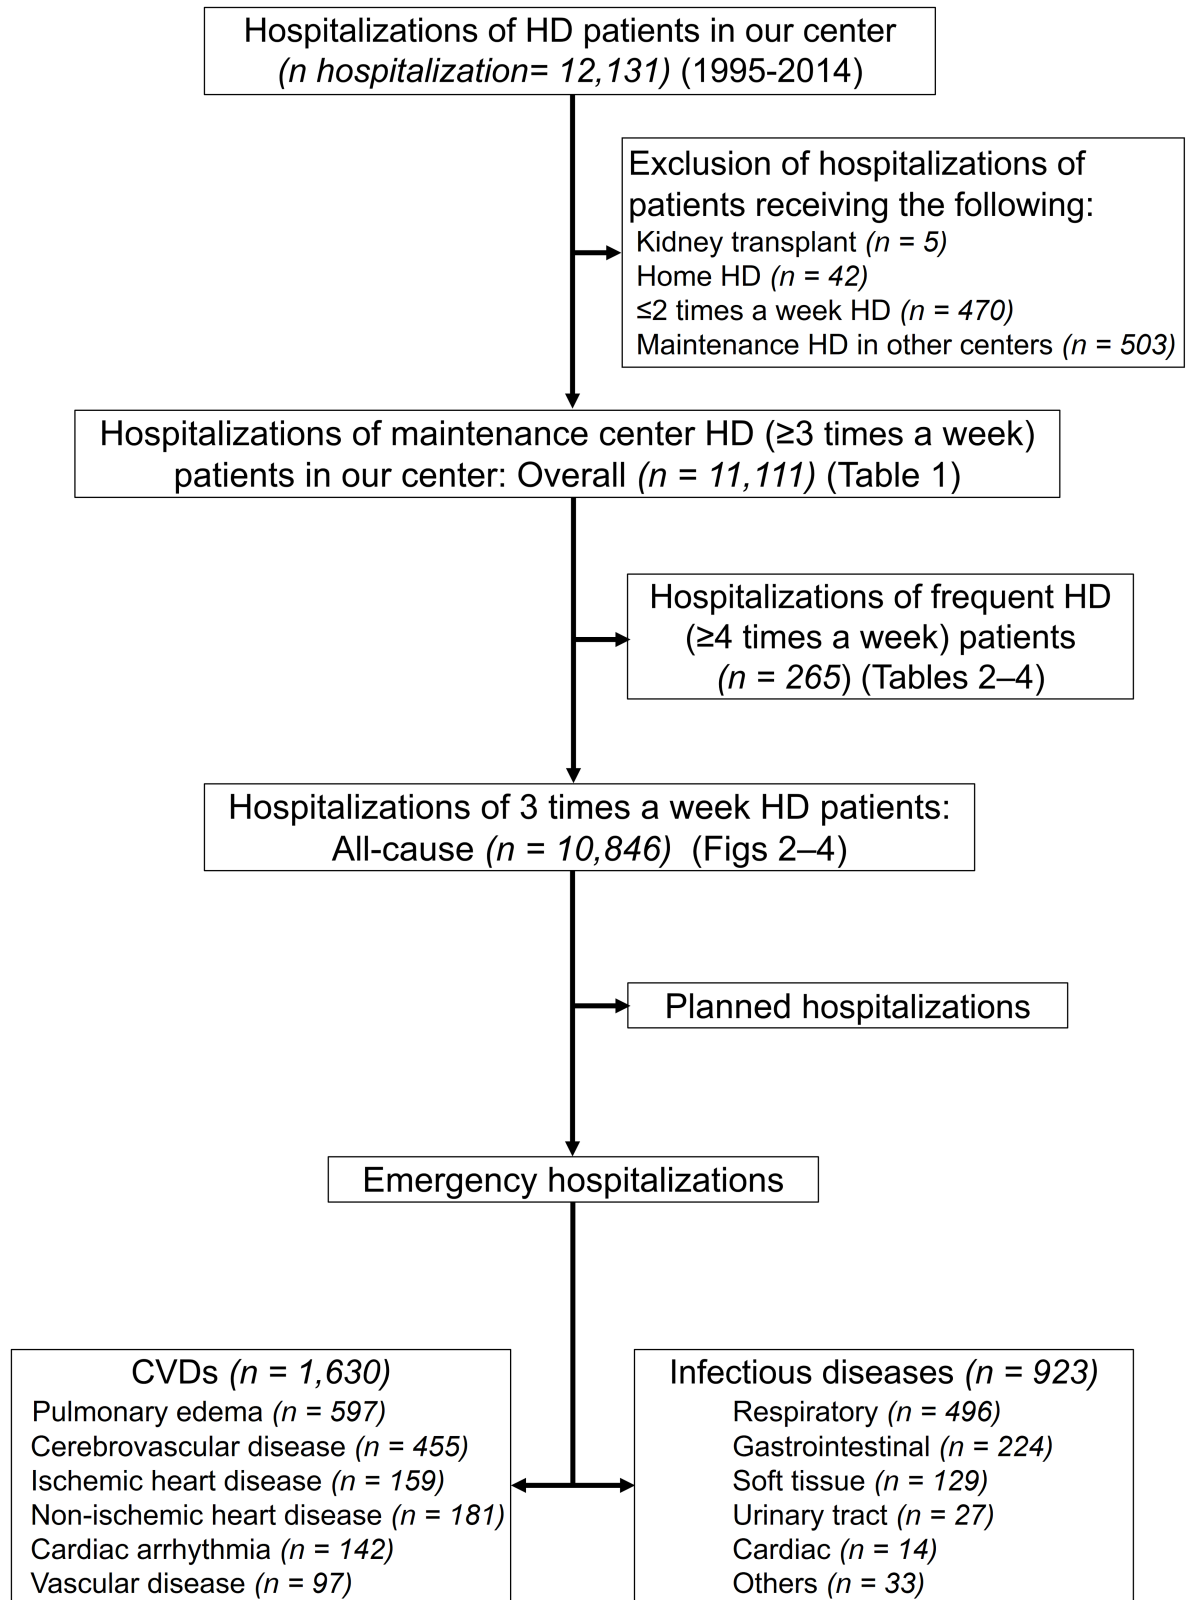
Hospitalizations of HD patients in our center
(n hospitalization= 12,131) (1995-2014)

Exclusion of hospitalizations of patients receiving the following:
Kidney transplant (n = 5)
Home HD (n = 42)
≤2 times a week HD (n = 470)
Maintenance HD in other centers (n = 503)

Hospitalizations of maintenance center HD (≥3 times a week) patients in our center: Overall (n = 11,111) (Table 1)

Hospitalizations of frequent HD (≥4 times a week) patients (n = 265) (Tables 2–4)

Hospitalizations of 3 times a week HD patients: All-cause (n = 10,846) (Figs 2–4)

Planned hospitalizations

Emergency hospitalizations

CVDs (n = 1,630)
Pulmonary edema (n = 597)
Cerebrovascular disease (n = 455)
Ischemic heart disease (n = 159)
Non-ischemic heart disease (n = 181)
Cardiac arrhythmia (n = 142)
Vascular disease (n = 97)

Infectious diseases (n = 923)
Respiratory (n = 496)
Gastrointestinal (n = 224)
Soft tissue (n = 129)
Urinary tract (n = 27)
Cardiac (n = 14)
Others (n = 33)